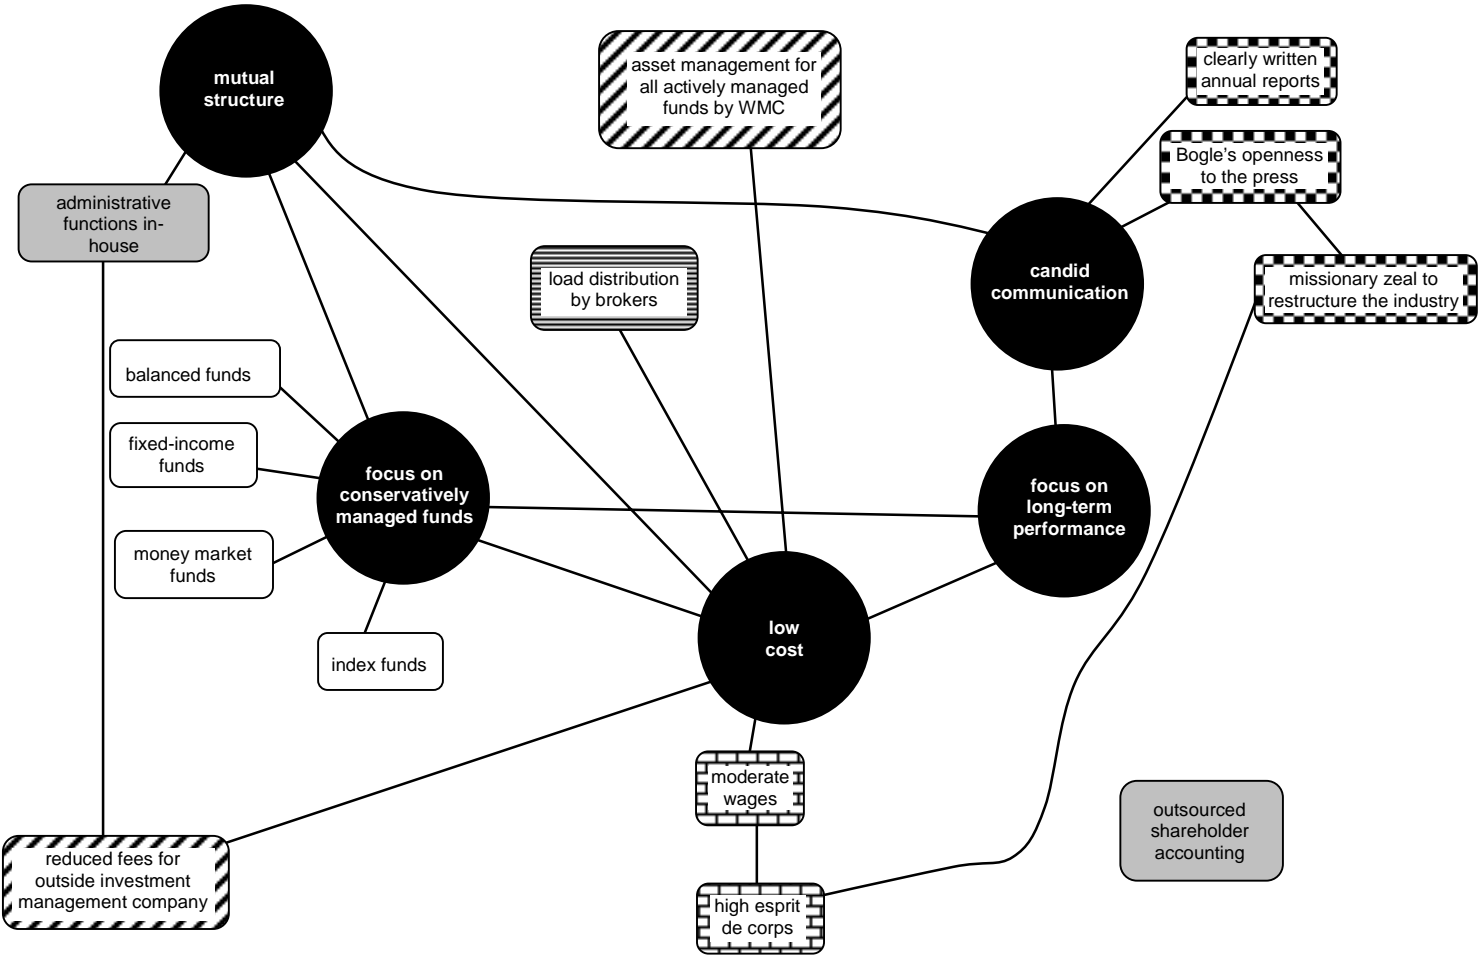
mutual structure

asset management for all actively managed funds by WMC

clearly written annual reports

Bogle's openness to the press

administrative functions in-house

load distribution by brokers

candid communication

missionary zeal to restructure the industry

balanced funds

fixed-income funds

focus on conservatively managed funds

focus on long-term performance

money market funds

index funds

low cost

moderate wages

outsourced shareholder accounting

reduced fees for outside investment management company

high esprit de corps